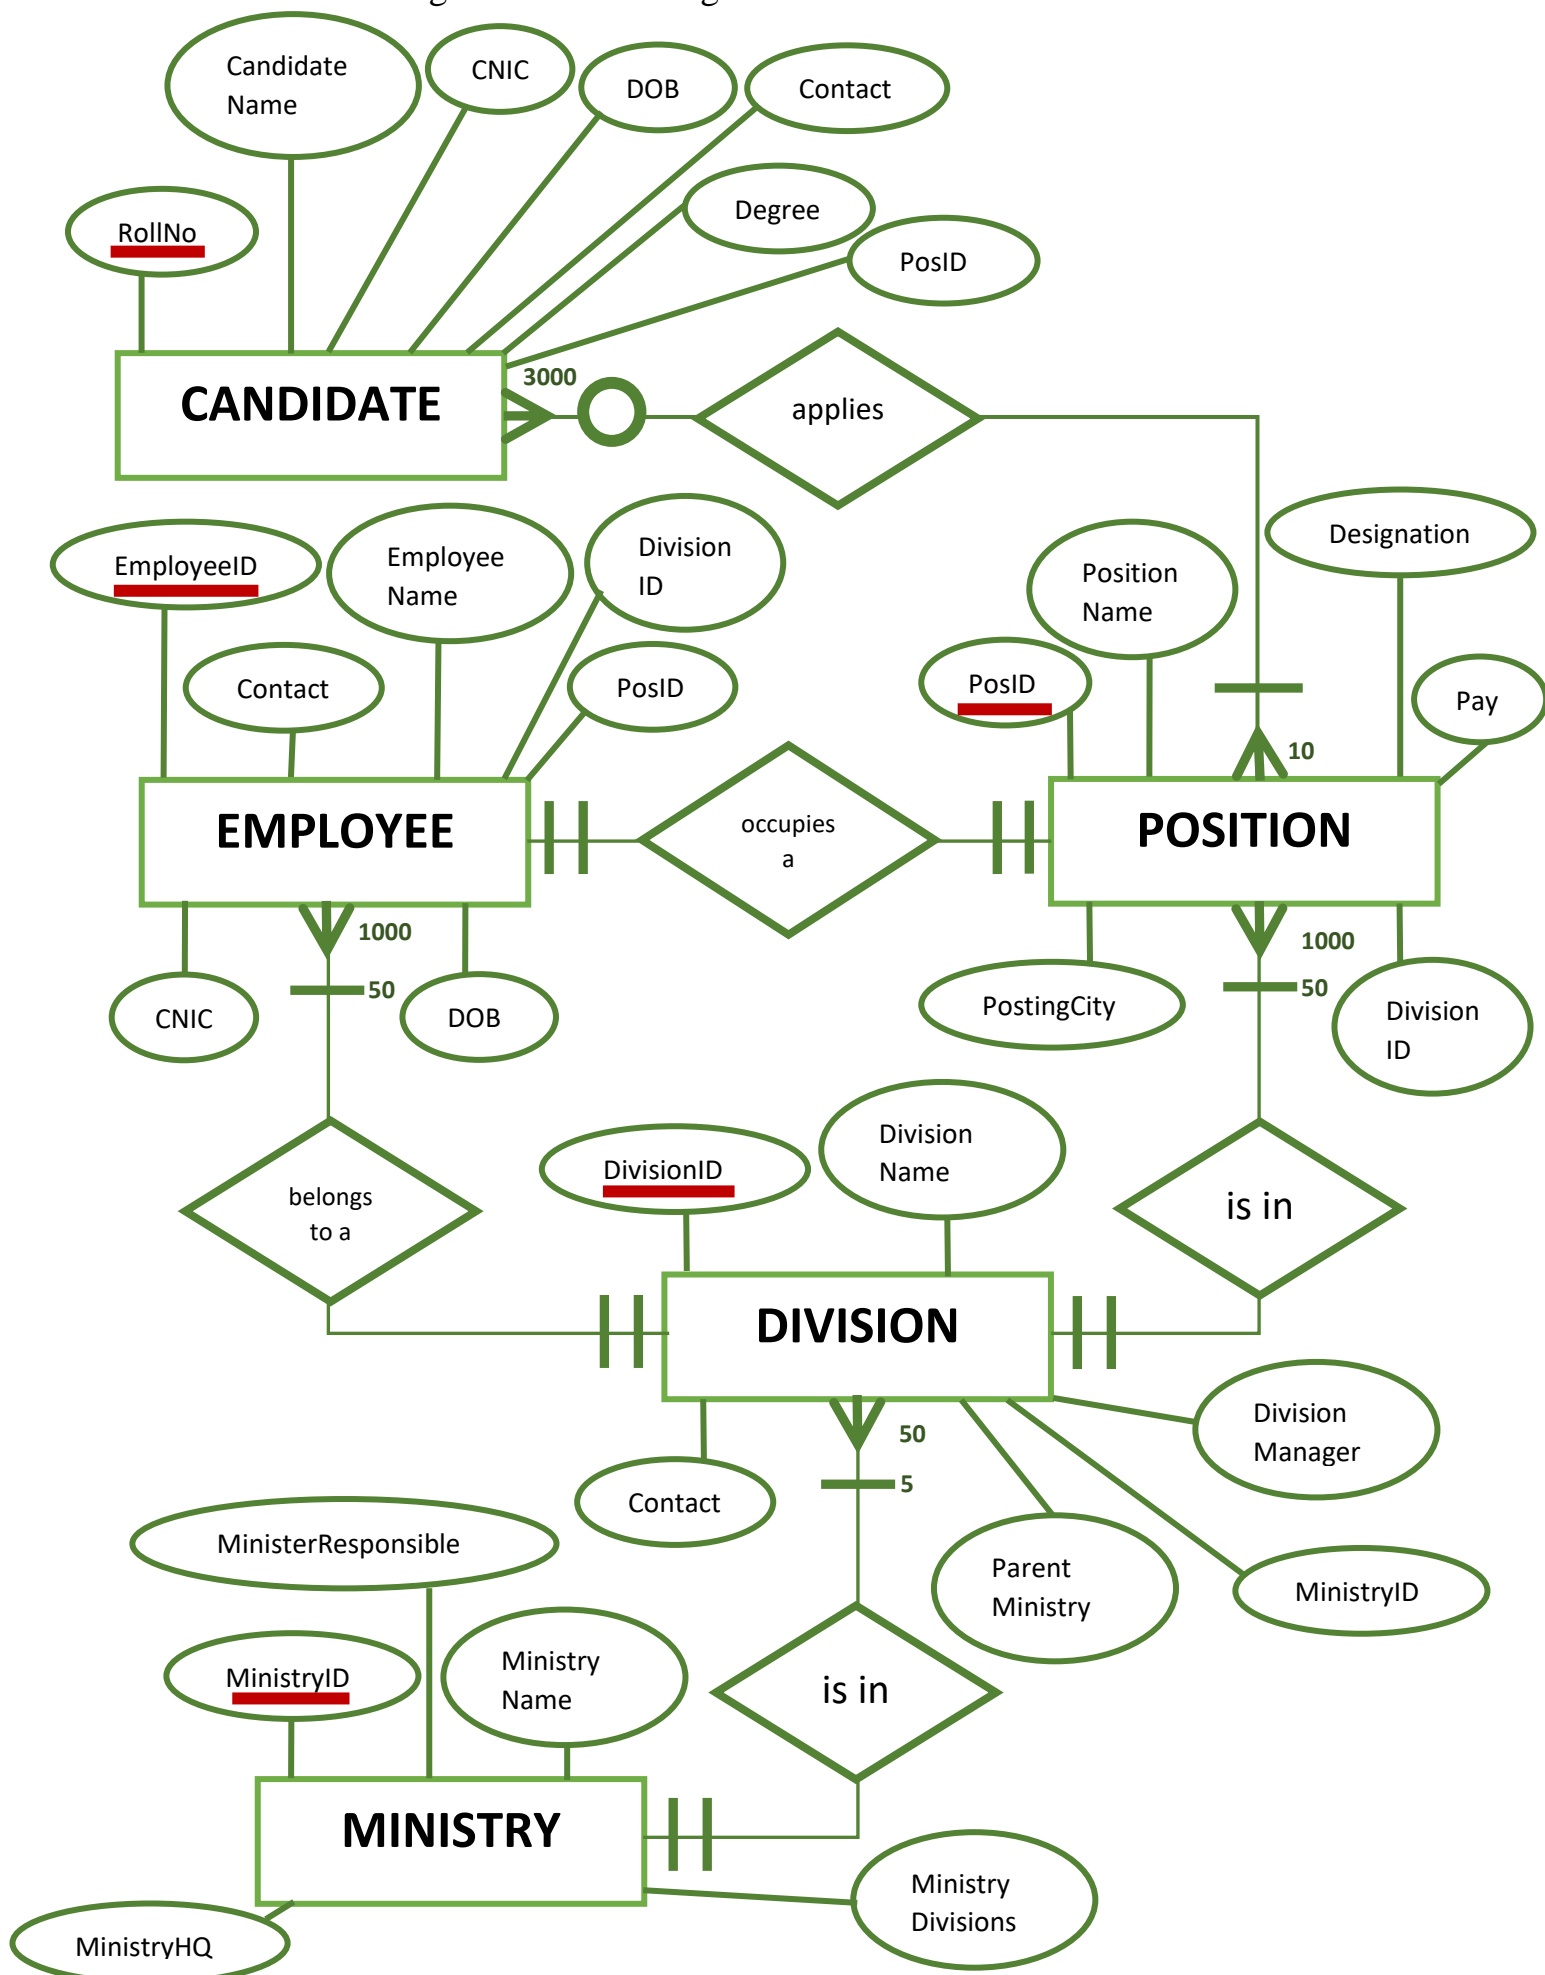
Candidate Name

CNIC

DOB

Contact

Degree

PosID

RollNo

CANDIDATE

3000

applies

EmployeeID

Employee Name

Division ID

Designation

Position Name

Contact

PosID

PosID

Pay

10

EMPLOYEE

occupies a

POSITION

1000

50

1000

50

CNIC

DOB

PostingCity

Division ID

Division Name

DivisionID

belongs to a

is in

DIVISION

Division Manager

50

5

Contact

MinisterResponsible

Parent Ministry

MinistryID

MinistryID

Ministry Name

is in

MINISTRY

Ministry Divisions

MinistryHQ